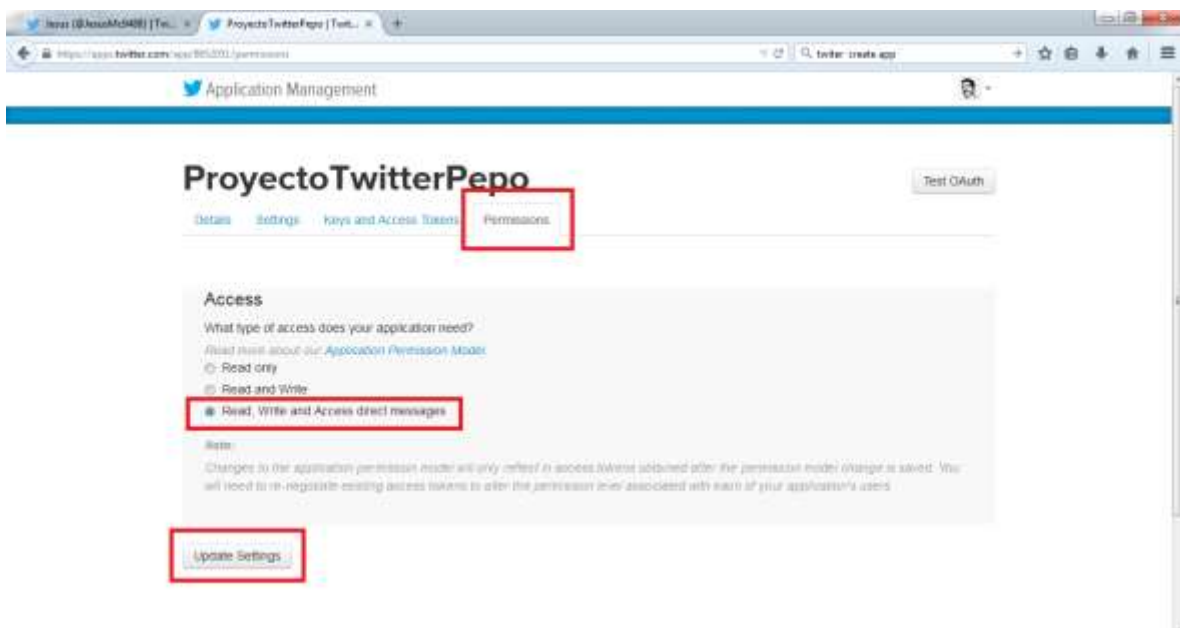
Jesus (@JesusMc9408) | Tw... ×
ProyectoTwitterPepo | Twit... ×
https://apps.twitter.com/app/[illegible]/permissions
twitter create app

Application Management

ProyectoTwitterPepo

Test OAuth

Details Settings Keys and Access Tokens Permissions

Access

What type of access does your application need?

Read more about our Application Permission Model.

Read only

Read and Write

Read, Write and Access direct messages

Note:

Changes to the application permission model will only reflect in access tokens obtained after the permission model change is saved. You will need to re-negotiate existing access tokens to alter the permission level associated with each of your application's users.

Update Settings